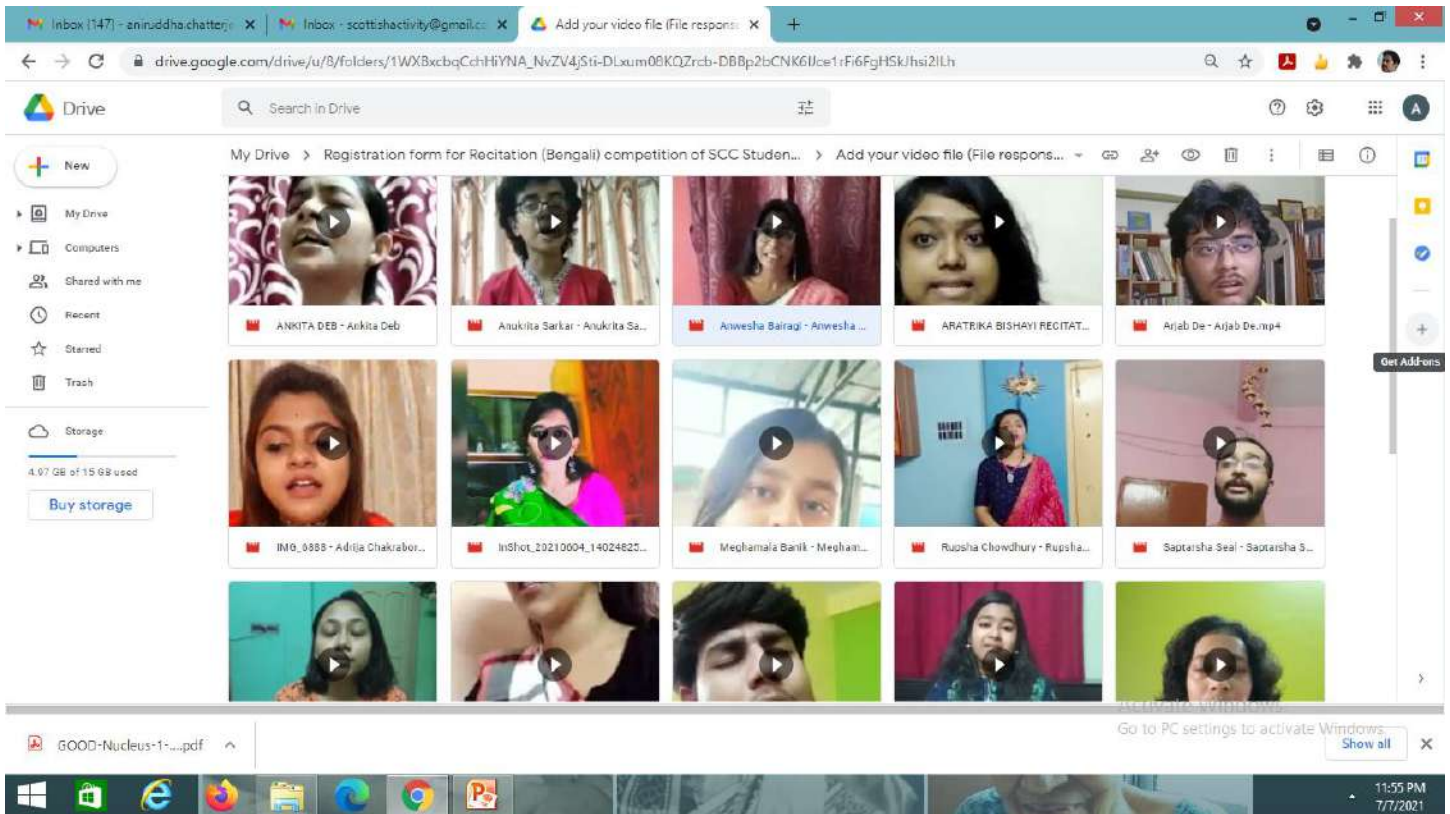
Inbox (147) - aniruddha.chatterje
Inbox - scottishactivity@gmail.co
Add your video file (File respons
+

drive.google.com/drive/u/8/folders/1WXBxcbqCchHiYNA_NvZV4jSti-DLxum08KQZrcb-DBBp2bCNK6lJce1rFi6FgHSkJhsi2ILh

Drive
Search in Drive

New
My Drive
Computers
Shared with me
Recent
Starred
Trash
Storage
4.97 GB of 15 GB used
Buy storage

My Drive > Registration form for Recitation (Bengali) competition of SCC Studen... > Add your video file (File respons...

ANKITA DEB - Ankita Deb
Anukrita Sarkar - Anukrita Sa...
Anwesha Bairagi - Anwesha ...
ARATRIKA BISHAYI RECITAT...
Arjab De - Arjab De.mp4
IMG_6888 - Adrija Chakrabor...
InShot_20210604_14024823...
Meghamala Banik - Megham...
Rupsha Chowdhury - Rupsha...
Saptarsha Seal - Saptarsha S...

Get Add-ons

Activate Windows
Go to PC settings to activate Windows.

GOOD-Nucleus-1-....pdf
Show all

11:55 PM
7/7/2021